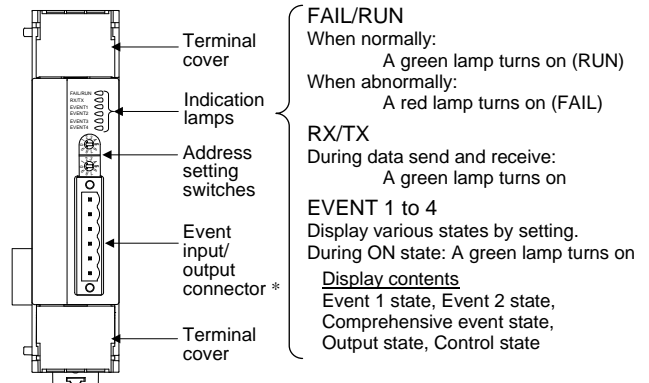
FAIL/RUN
RX/TX
EVENT1
EVENT2
EVENT3
EVENT4

Terminal cover

Indication lamps

Address setting switches

Event input/ output connector *

Terminal cover

FAIL/RUN
When normally:
A green lamp turns on (RUN)
When abnormally:
A red lamp turns on (FAIL)

RX/TX
During data send and receive:
A green lamp turns on

EVENT 1 to 4
Display various states by setting.
During ON state: A green lamp turns on

Display contents
Event 1 state, Event 2 state, Comprehensive event state, Output state, Control state